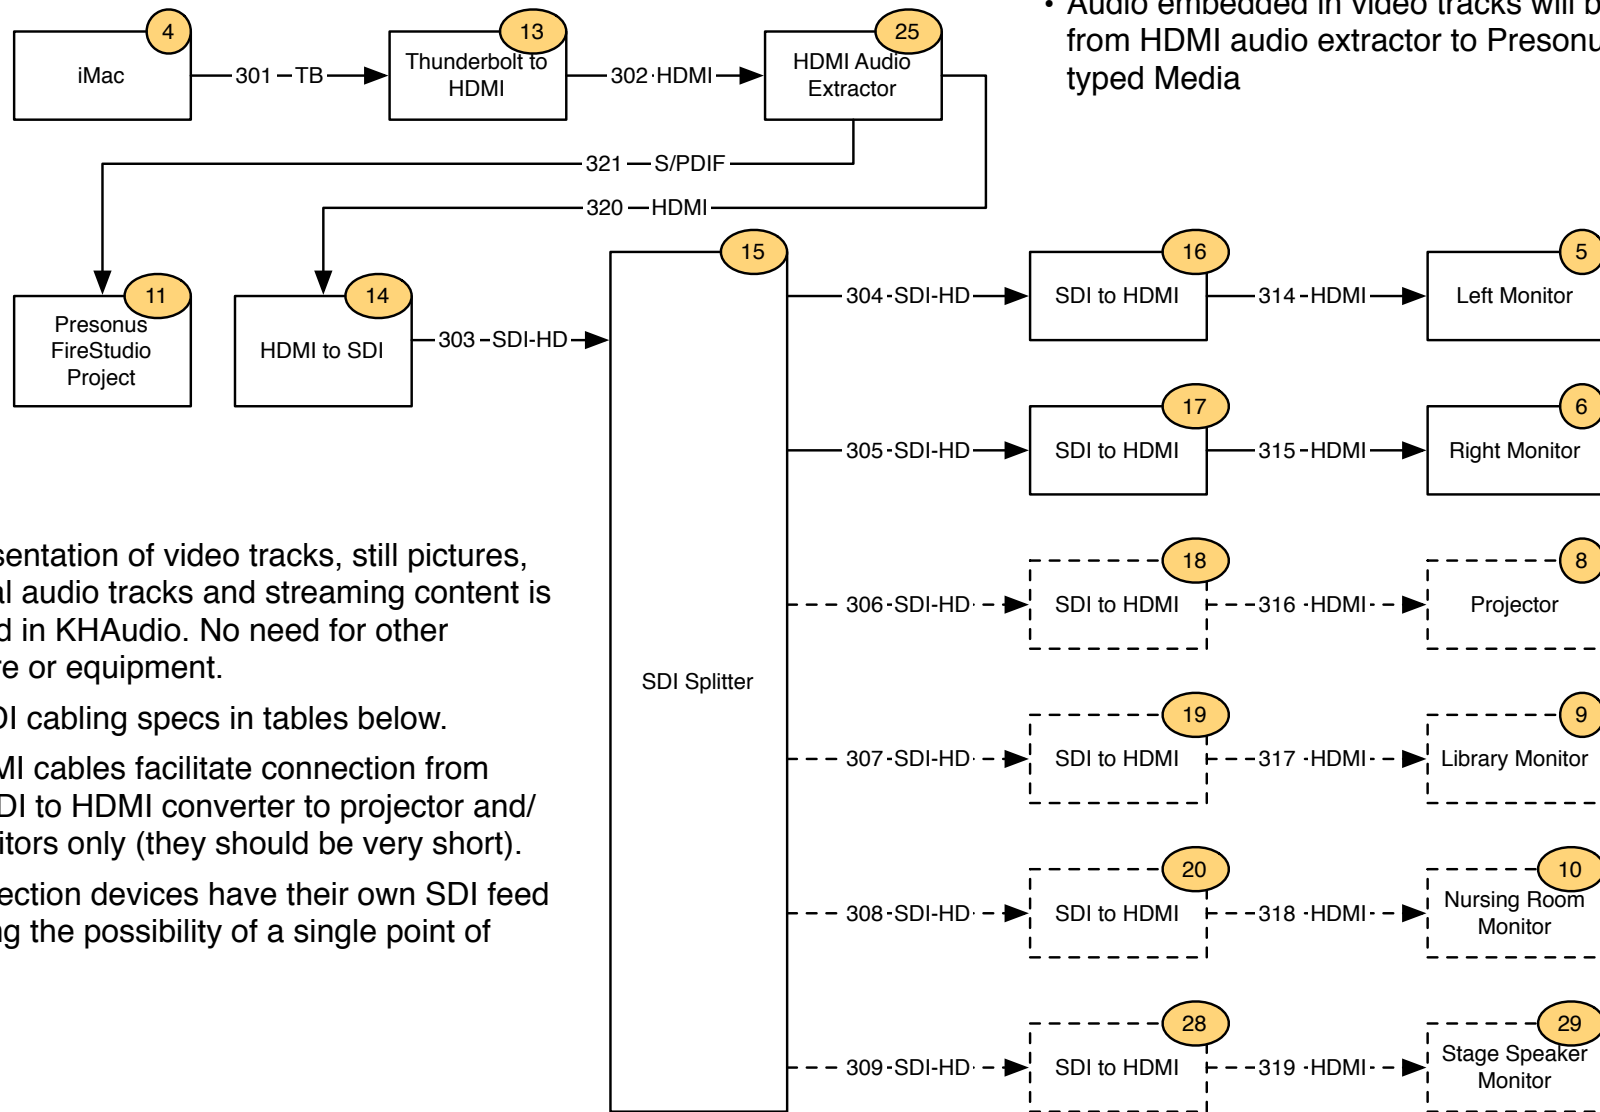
• Audio embedded in video tracks will b
from HDMI audio extractor to Presonu
typed Media

4
iMac
301 – TB
13
Thunderbolt to HDMI
302 · HDMI
25
HDMI Audio Extractor
321 — S/PDIF
320 — HDMI
11
Presonus FireStudio Project
14
HDMI to SDI
303 – SDI-HD
15
SDI Splitter
304 - SDI-HD
16
SDI to HDMI
314 - HDMI
5
Left Monitor
305 - SDI-HD
17
SDI to HDMI
315 - HDMI
6
Right Monitor
306 - SDI-HD
18
SDI to HDMI
316 - HDMI
8
Projector
307 - SDI-HD
19
SDI to HDMI
317 - HDMI
9
Library Monitor
308 - SDI-HD
20
SDI to HDMI
318 - HDMI
10
Nursing Room Monitor
309 - SDI-HD
28
SDI to HDMI
319 - HDMI
29
Stage Speaker Monitor

sentation of video tracks, still pictures, al audio tracks and streaming content is d in KHAudio. No need for other re or equipment.

DI cabling specs in tables below.

MI cables facilitate connection from DI to HDMI converter to projector and/ itors only (they should be very short).

ection devices have their own SDI feed g the possibility of a single point of